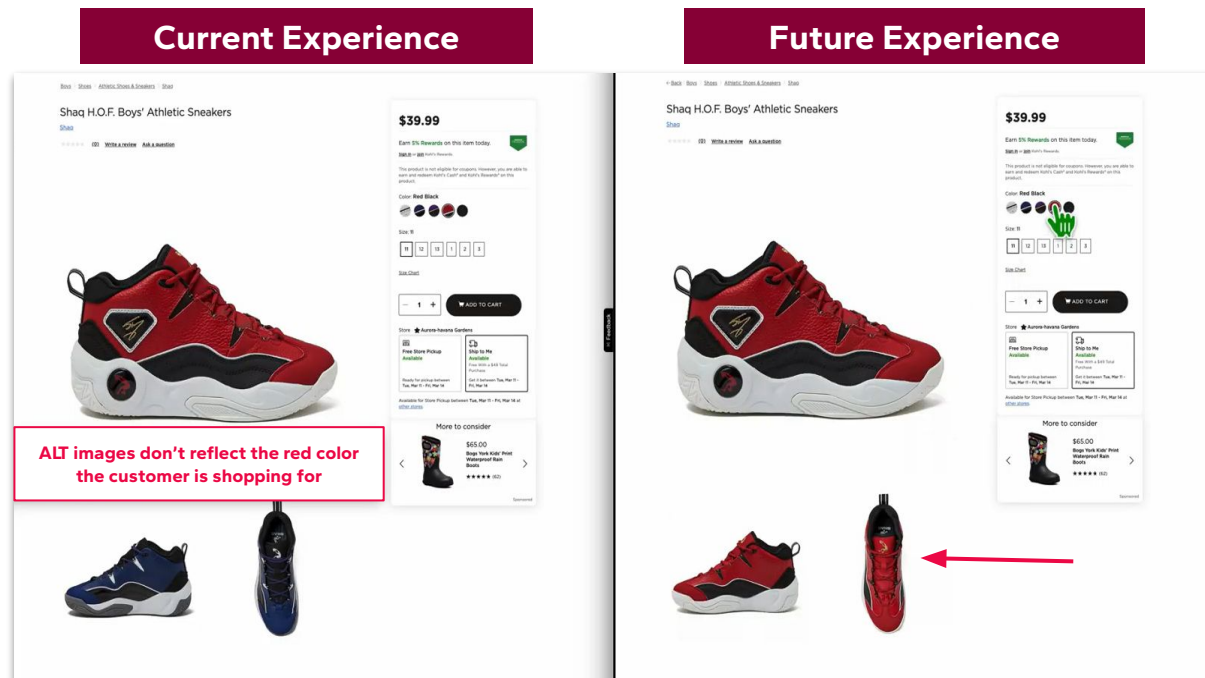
Current Experience

Boys | Shoes | Athletic Shoes & Sneakers | Shaq

Shaq H.O.F. Boys' Athletic Sneakers

Shaq

(0) Write a review Ask a question

$39.99

Earn 5% Rewards on this item today.

Sign in or Join Kohl's Rewards

This product is not eligible for coupons. However, you are able to earn and redeem Kohl's Cash® and Kohl's Rewards® on this product.

Color: Red Black

Size: 11

| 11 | 12 | 13 | 1 | 2 | 3 |
|---|---|---|---|---|---|

Size Chart

− 1 + ADD TO CART

Store: Aurora-havana Gardens

Free Store Pickup
Available
Ready for pickup between Tue, Mar 11 - Fri, Mar 14

Ship to Me
Available
Free With a $49 Total Purchase
Get it between Tue, Mar 11 - Fri, Mar 14

Available for Store Pickup between Tue, Mar 11 - Fri, Mar 14 at other stores

More to consider

$65.00
Bogs York Kids' Print Waterproof Rain Boots
(62)

Sponsored

ALT images don't reflect the red color the customer is shopping for

Feedback

Future Experience

← Back | Boys | Shoes | Athletic Shoes & Sneakers | Shaq

Shaq H.O.F. Boys' Athletic Sneakers

Shaq

(0) Write a review Ask a question

$39.99

Earn 5% Rewards on this item today.

Sign in or Join Kohl's Rewards

This product is not eligible for coupons. However, you are able to earn and redeem Kohl's Cash® and Kohl's Rewards® on this product.

Color: Red Black

Size: 11

| 11 | 12 | 13 | 1 | 2 | 3 |
|---|---|---|---|---|---|

Size Chart

− 1 + ADD TO CART

Store: Aurora-havana Gardens

Free Store Pickup
Available
Ready for pickup between Tue, Mar 11 - Fri, Mar 14

Ship to Me
Available
Free With a $49 Total Purchase
Get it between Tue, Mar 11 - Fri, Mar 14

Available for Store Pickup between Tue, Mar 11 - Fri, Mar 14 at other stores

More to consider

$65.00
Bogs York Kids' Print Waterproof Rain Boots
(62)

Sponsored